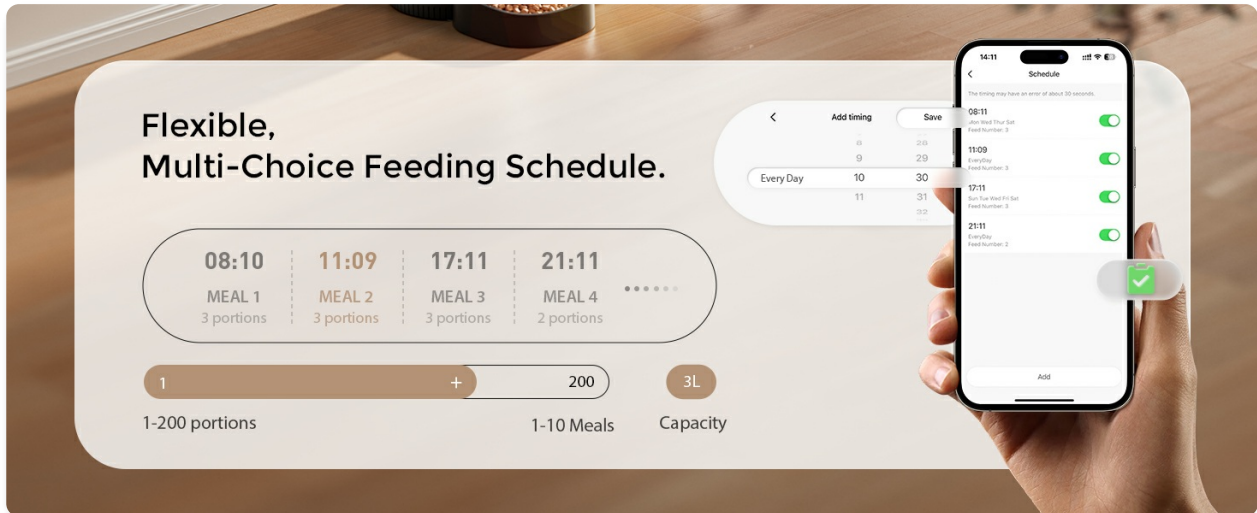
Flexible,
Multi-Choice Feeding Schedule.

08:10
MEAL 1
3 portions

11:09
MEAL 2
3 portions

17:11
MEAL 3
3 portions

21:11
MEAL 4
2 portions

1 + 200

3L

1-200 portions

1-10 Meals

Capacity

<
Add timing
Save
8 28
9 29
Every Day 10 30
11 31
32

14:11
<
Schedule
The timing may have an error of about 30 seconds.

08:11
Mon Wed Thur Sat
Feed Number: 3

11:09
EveryDay
Feed Number: 3

17:11
Sun Tue Wed Fri Sat
Feed Number: 3

21:11
EveryDay
Feed Number: 2

Add